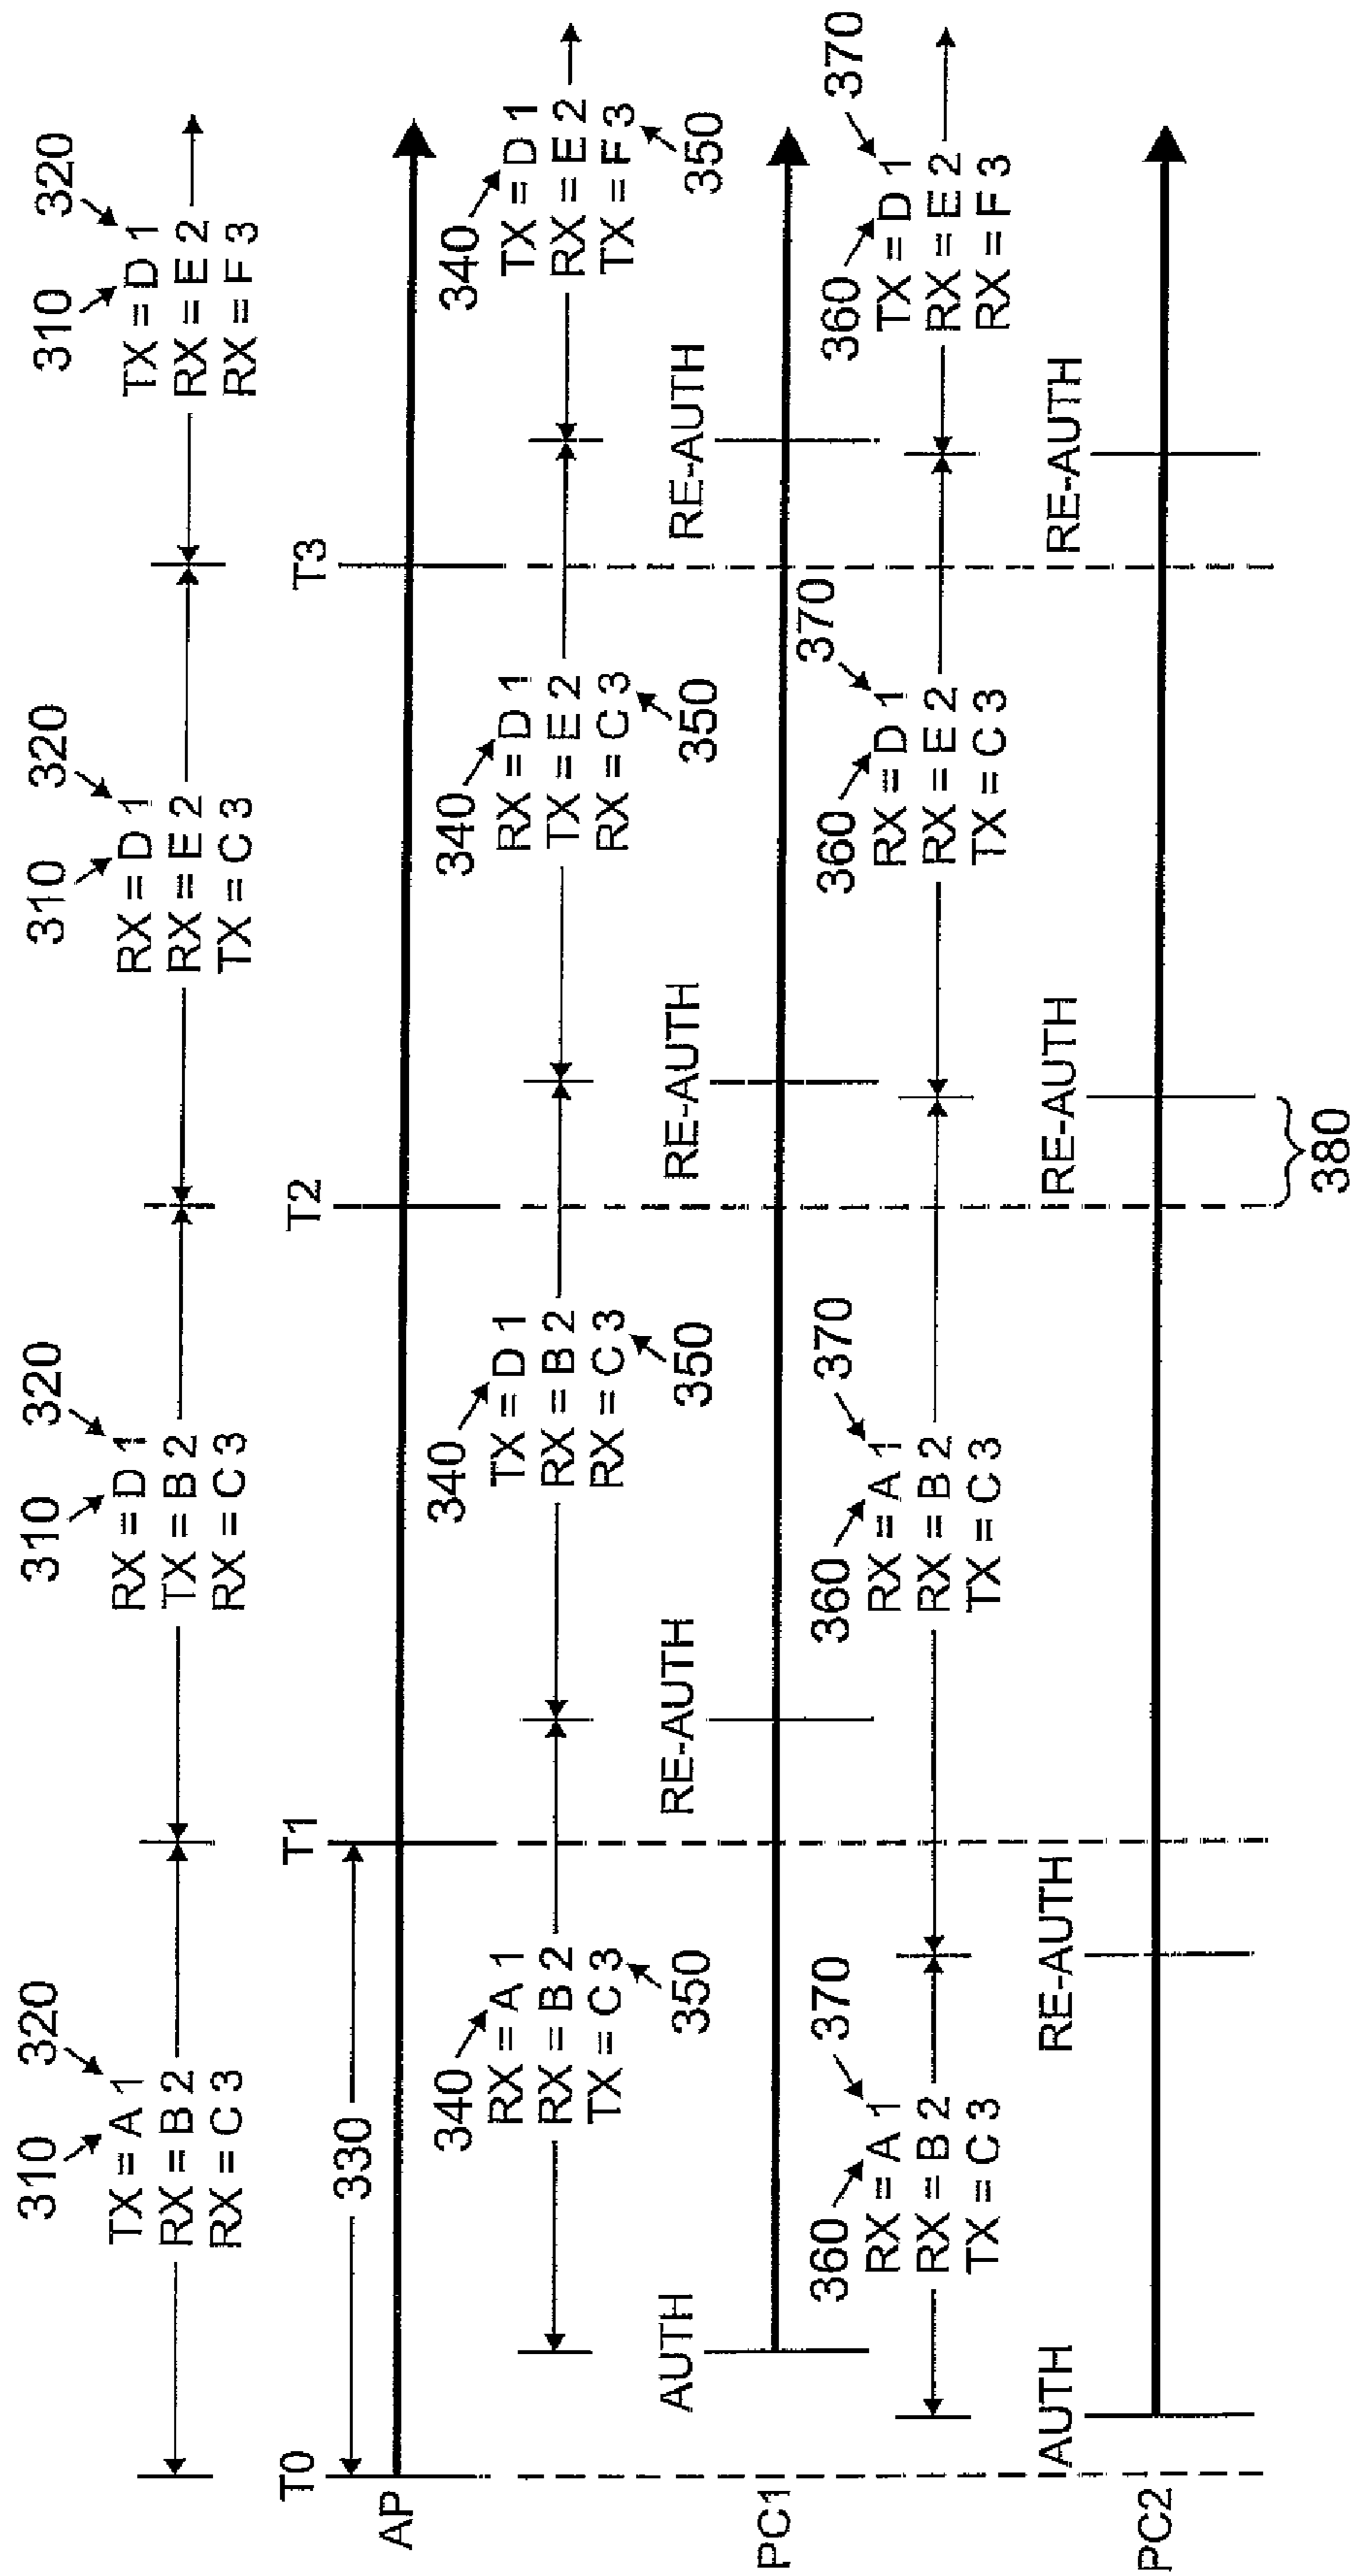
AP
PC1
PC2
T0
T1
T2
T3
330

310
320
TX = A 1
RX = B 2
RX = C 3

340
RX = A 1
RX = B 2
TX = C 3
350

AUTH

360
370
RX = A 1
RX = B 2
TX = C 3

AUTH
RE-AUTH

310
320
RX = D 1
TX = B 2
RX = C 3

RE-AUTH

340
TX = D 1
RX = B 2
RX = C 3
350

360
370
RX = A 1
RX = B 2
TX = C 3

RE-AUTH
380

310
320
RX = D 1
RX = E 2
TX = C 3

RE-AUTH

340
RX = D 1
TX = E 2
RX = C 3
350

360
370
RX = D 1
RX = E 2
TX = C 3

RE-AUTH

310
320
TX = D 1
RX = E 2
RX = F 3

RE-AUTH

340
TX = D 1
RX = E 2
TX = F 3
350

360
370
TX = D 1
RX = E 2
RX = F 3